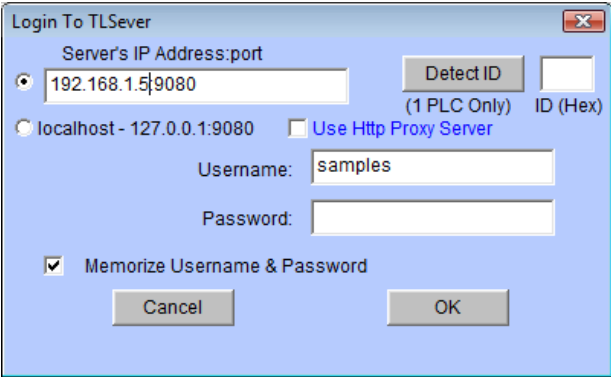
Login To TLSever

Server's IP Address:port

192.168.1.5:9080

Detect ID

(1 PLC Only)

ID (Hex)

localhost - 127.0.0.1:9080

Use Http Proxy Server

Username: samples

Password:

Memorize Username & Password

Cancel

OK